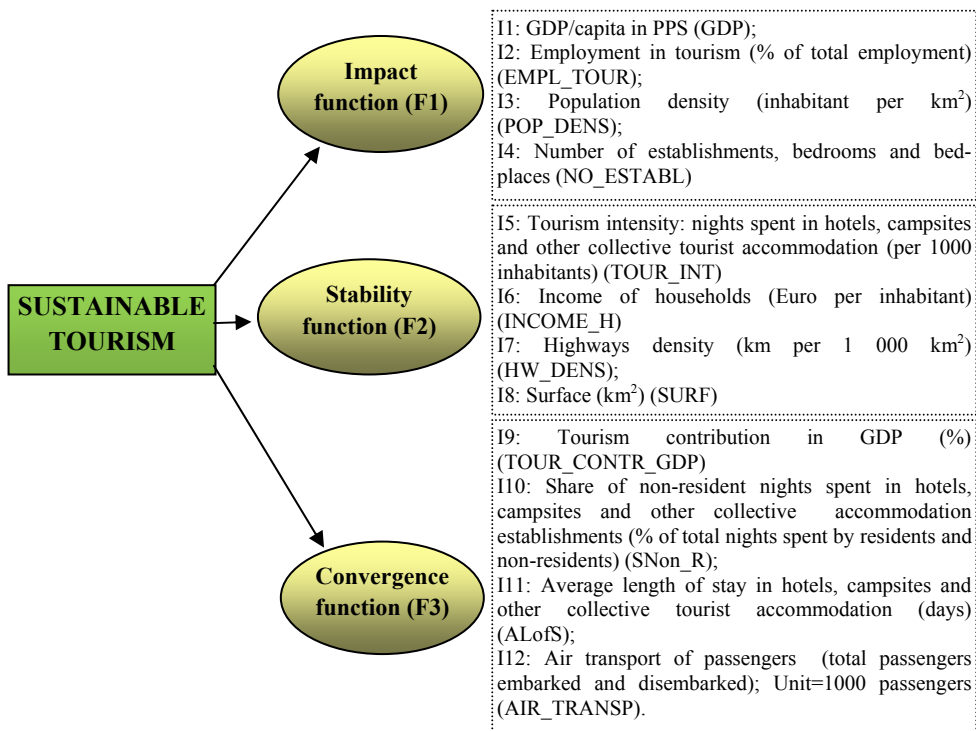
SUSTAINABLE TOURISM

Impact function (F1)

I1: GDP/capita in PPS (GDP);
I2: Employment in tourism (% of total employment) (EMPL_TOUR);
I3: Population density (inhabitant per km$^2$) (POP_DENS);
I4: Number of establishments, bedrooms and bed-places (NO_ESTABL)

Stability function (F2)

I5: Tourism intensity: nights spent in hotels, campsites and other collective tourist accommodation (per 1000 inhabitants) (TOUR_INT)
I6: Income of households (Euro per inhabitant) (INCOME_H)
I7: Highways density (km per 1 000 km$^2$) (HW_DENS);
I8: Surface (km$^2$) (SURF)

Convergence function (F3)

I9: Tourism contribution in GDP (%) (TOUR_CONTR_GDP)
I10: Share of non-resident nights spent in hotels, campsites and other collective accommodation establishments (% of total nights spent by residents and non-residents) (SNon_R);
I11: Average length of stay in hotels, campsites and other collective tourist accommodation (days) (ALofS);
I12: Air transport of passengers (total passengers embarked and disembarked); Unit=1000 passengers (AIR_TRANSP).